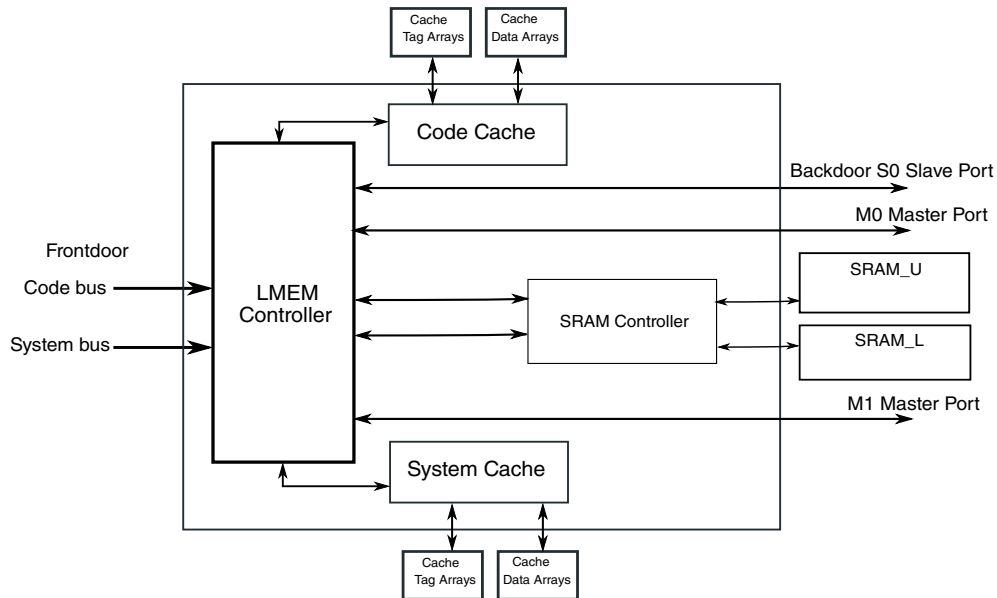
Cache Tag Arrays

Cache Data Arrays

Code Cache

Backdoor S0 Slave Port

M0 Master Port

Frontdoor

Code bus

System bus

LMEM Controller

SRAM Controller

SRAM_U

SRAM_L

M1 Master Port

System Cache

Cache Tag Arrays

Cache Data Arrays